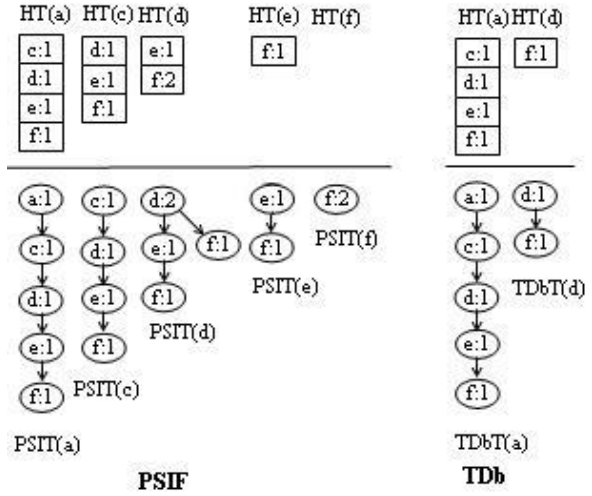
HT(a) HT(c) HT(d) HT(e) HT(f)

c:1
d:1
e:1
f:1

d:1
e:1
f:1

e:1
f:2

f:1

a:1
c:1
d:1
e:1
f:1

PSIT(a)

c:1
d:1
e:1
f:1

PSIT(c)

d:2
e:1
f:1
f:1

PSIT(d)

e:1
f:1

PSIT(e)

f:2

PSIT(f)

PSIF

HT(a) HT(d)

c:1
d:1
e:1
f:1

f:1

a:1
c:1
d:1
e:1
f:1

TDbT(a)

d:1
f:1

TDbT(d)

TDb